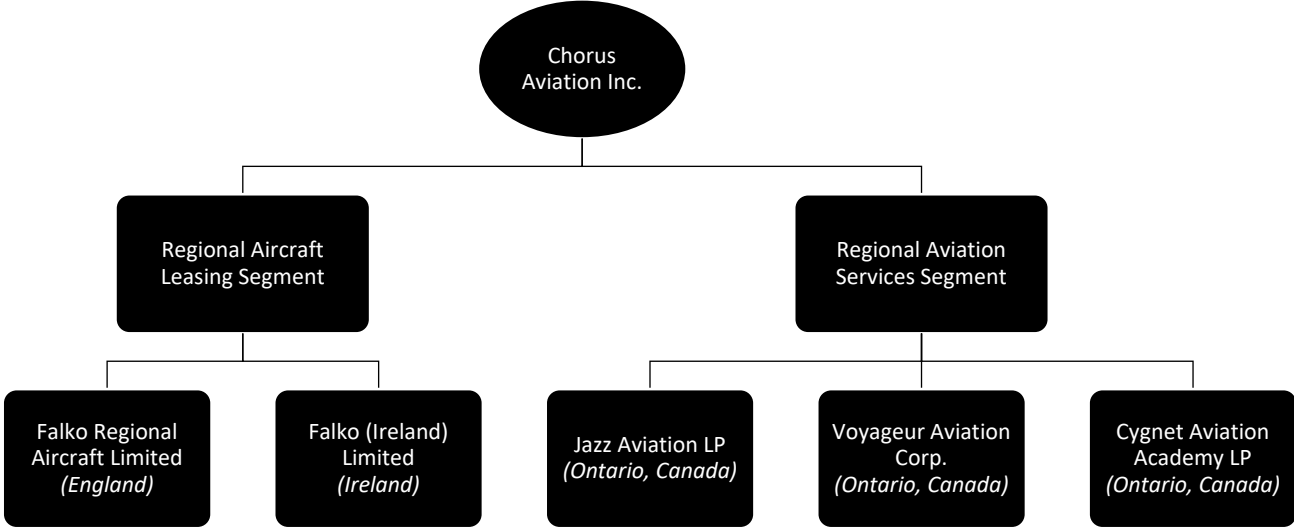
Chorus Aviation Inc.

Regional Aircraft Leasing Segment

Regional Aviation Services Segment

Falko Regional Aircraft Limited
*(England)*

Falko (Ireland) Limited
*(Ireland)*

Jazz Aviation LP
*(Ontario, Canada)*

Voyageur Aviation Corp.
*(Ontario, Canada)*

Cygnet Aviation Academy LP
*(Ontario, Canada)*